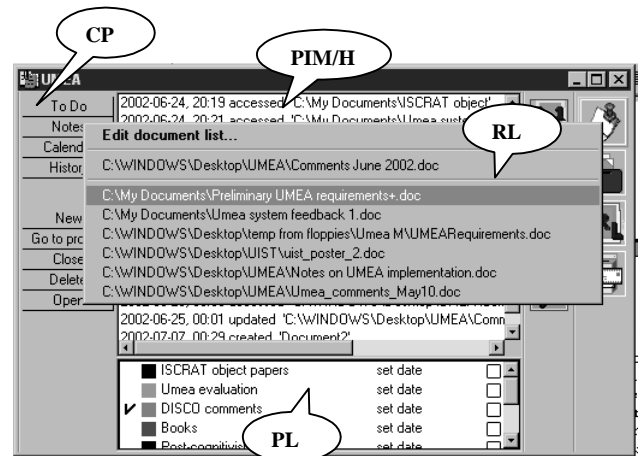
CP

PIM/H

RL

UMEA

To Do
Notes
Calend
Histor
New
Go to pro
Close
Delete
Oper

2002-06-24, 20:19 accessed 'C:\My Documents\ISCRAT object'
2002-06-24, 20:21 accessed 'C:\My Documents\Umea syste

Edit document list...
C:\WINDOWS\Desktop\UMEA\Comments June 2002.doc
C:\My Documents\Preliminary UMEA requirements+.doc
C:\My Documents\Umea system feedback 1.doc
C:\WINDOWS\Desktop\temp from floppies\Umea M\UMEARequirements.doc
C:\WINDOWS\Desktop\UIST\uist_poster_2.doc
C:\WINDOWS\Desktop\UMEA\Notes on UMEA implementation.doc
C:\WINDOWS\Desktop\UMEA\Umea_comments_May10.doc

2002-06-25, 00:01 updated 'C:\WINDOWS\Desktop\UMEA\Comn
2002-07-07, 00:29 created 'Document2'

ISCRAT object papers set date
Umea evaluation set date
DISCO comments set date
Books set date
Post-cognitivis set date

PL